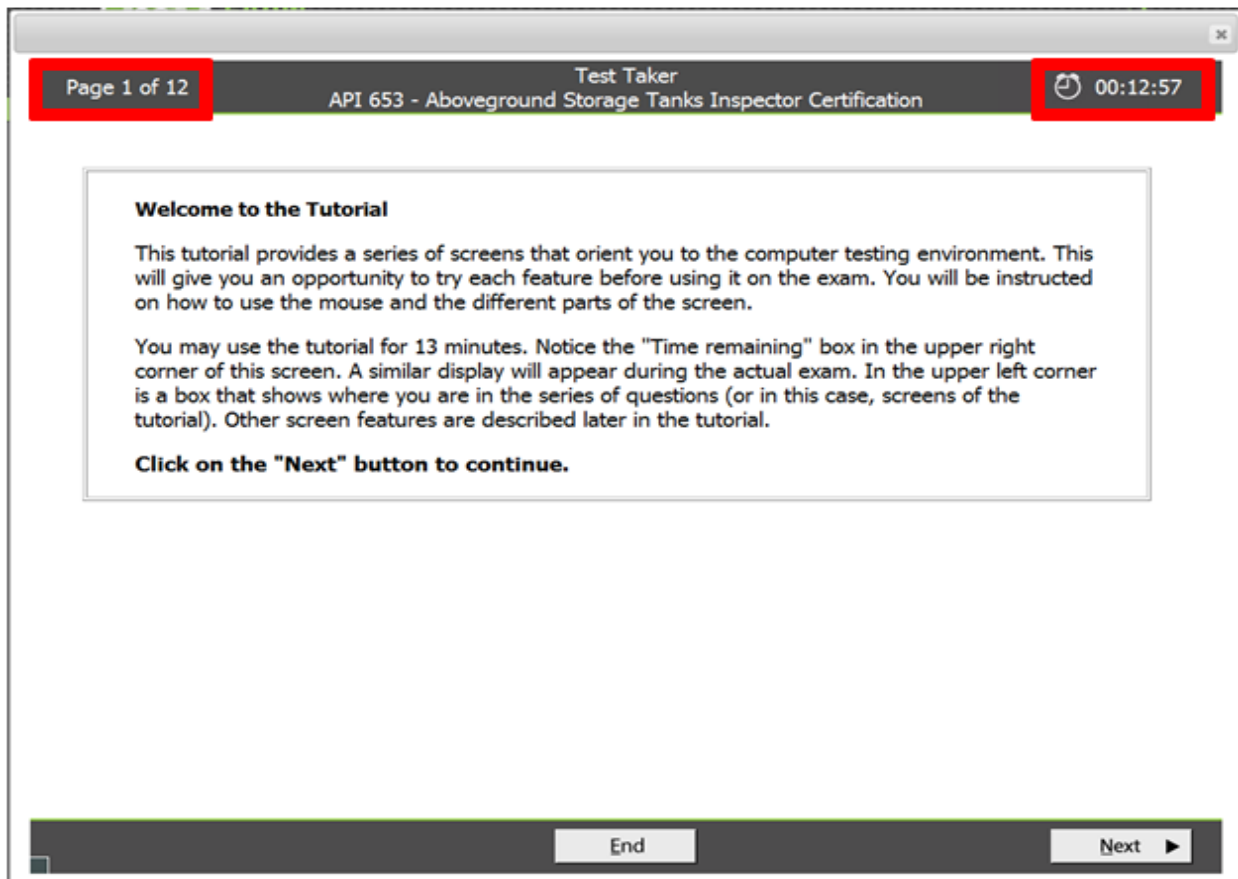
Page 1 of 12

Test Taker
API 653 - Aboveground Storage Tanks Inspector Certification

00:12:57

**Welcome to the Tutorial**

This tutorial provides a series of screens that orient you to the computer testing environment. This will give you an opportunity to try each feature before using it on the exam. You will be instructed on how to use the mouse and the different parts of the screen.

You may use the tutorial for 13 minutes. Notice the "Time remaining" box in the upper right corner of this screen. A similar display will appear during the actual exam. In the upper left corner is a box that shows where you are in the series of questions (or in this case, screens of the tutorial). Other screen features are described later in the tutorial.

**Click on the "Next" button to continue.**

End

Next